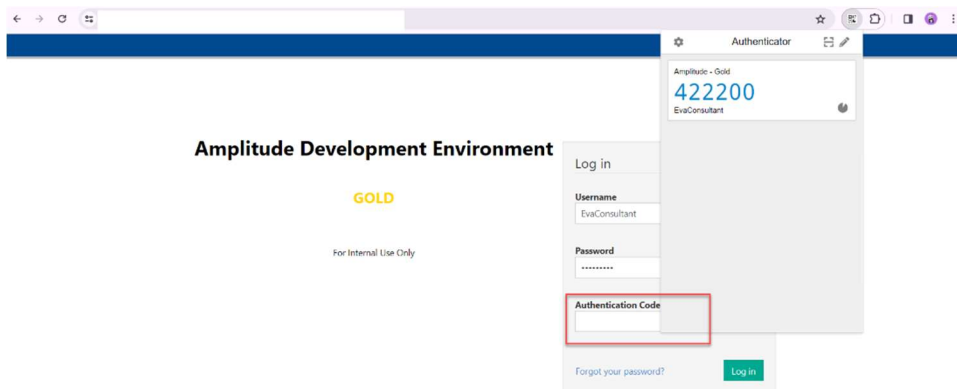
Authenticator

Amplitude - Gold
422200
EvaConsultant

Amplitude Development Environment

GOLD

For Internal Use Only

Log in

Username
EvaConsultant

Password
·········

Authentication Code

Forgot your password?

Log in